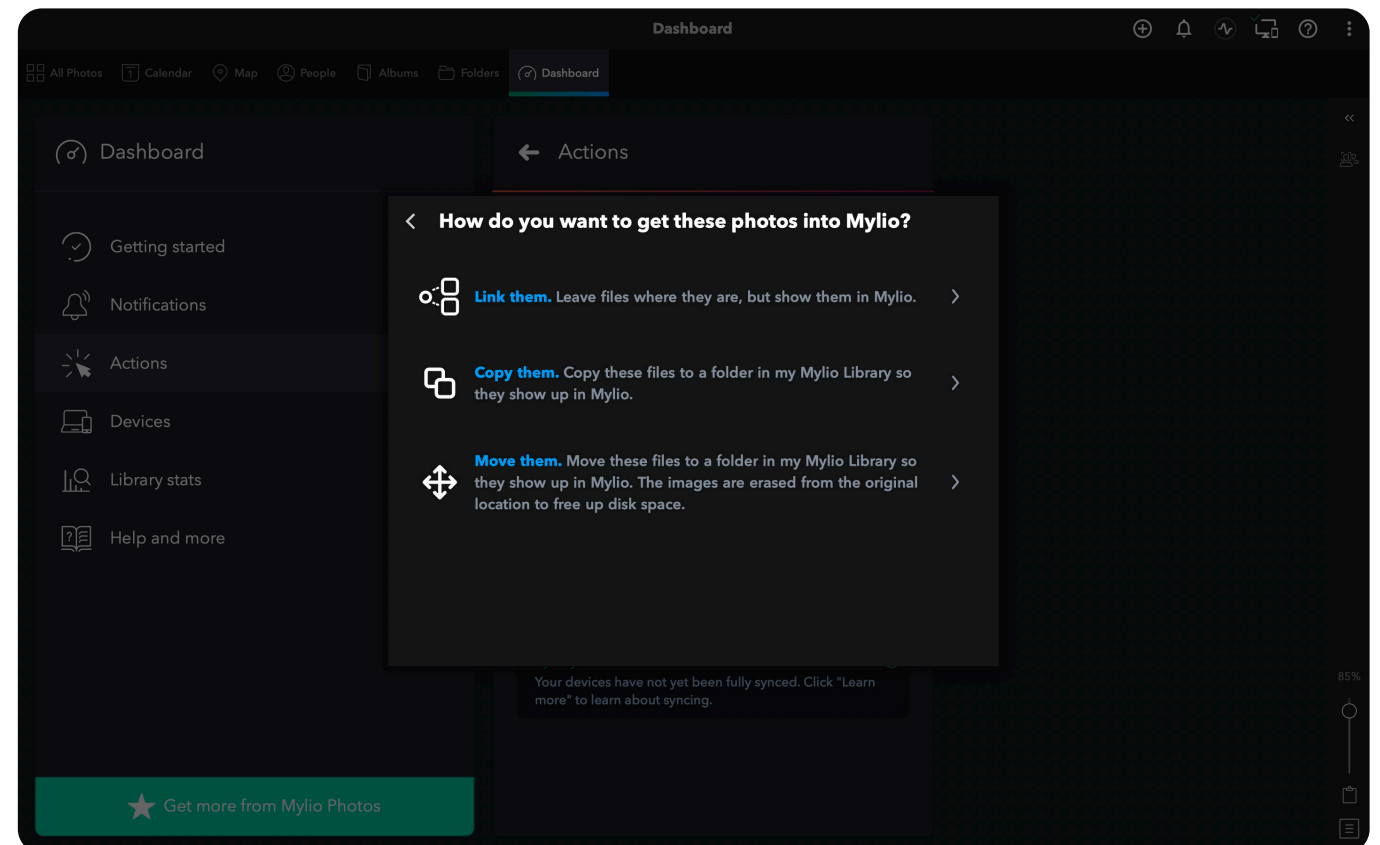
Dashboard

All Photos Calendar Map People Albums Folders Dashboard

Dashboard

Getting started

Notifications

Actions

Devices

Library stats

Help and more

Get more from Mylio Photos

Actions

How do you want to get these photos into Mylio?

Link them. Leave files where they are, but show them in Mylio.

Copy them. Copy these files to a folder in my Mylio Library so they show up in Mylio.

Move them. Move these files to a folder in my Mylio Library so they show up in Mylio. The images are erased from the original location to free up disk space.

Your devices have not yet been fully synced. Click "Learn more" to learn about syncing.

85%